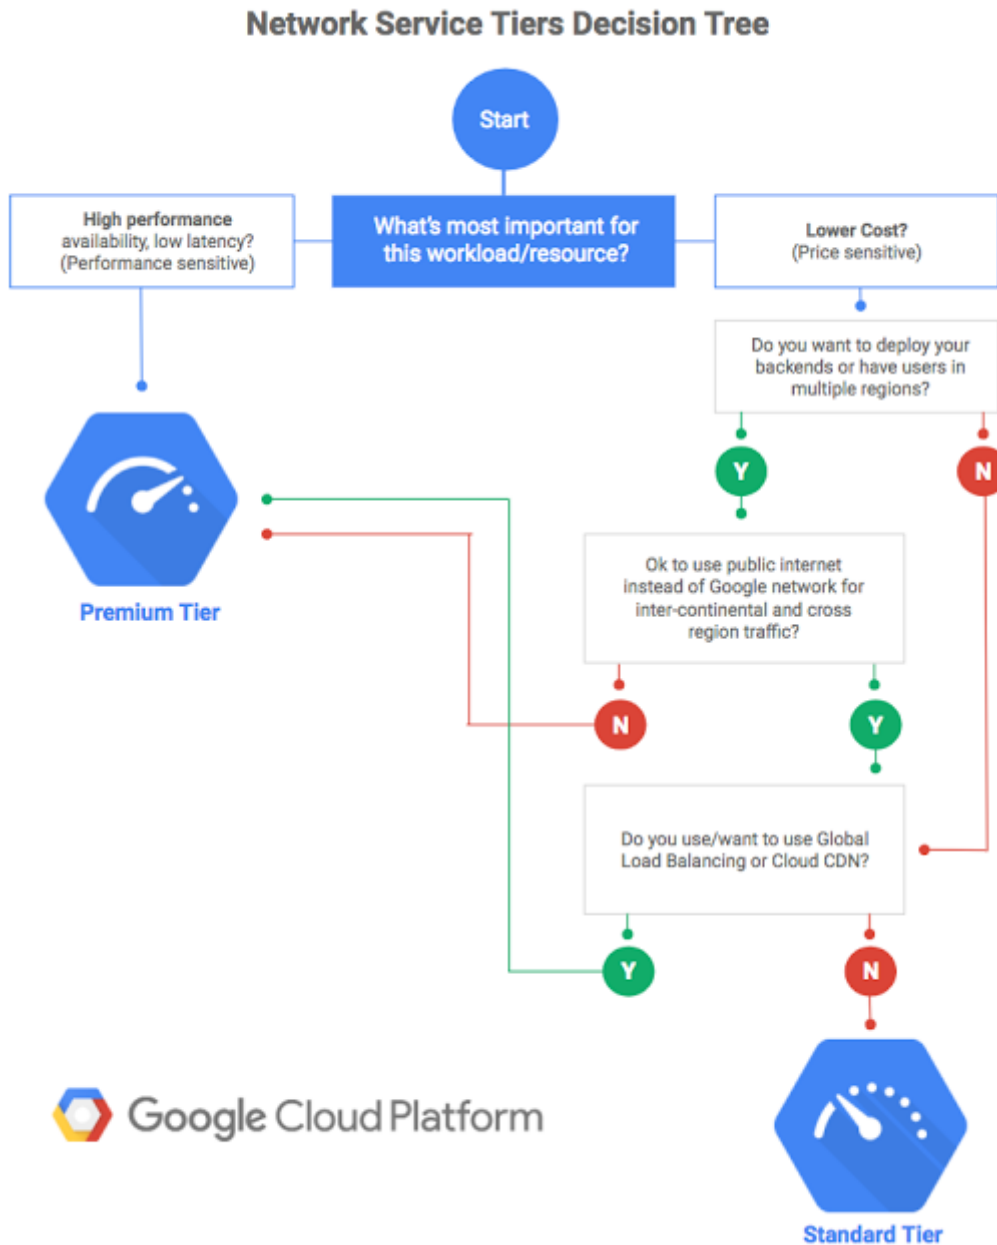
Network Service Tiers Decision Tree

Start

High performance
availability, low latency?
(Performance sensitive)

What's most important for this workload/resource?

Lower Cost?
(Price sensitive)

Do you want to deploy your backends or have users in multiple regions?

Y

N

Premium Tier

Ok to use public internet instead of Google network for inter-continental and cross region traffic?

N

Y

Do you use/want to use Global Load Balancing or Cloud CDN?

Y

N

Google Cloud Platform

Standard Tier